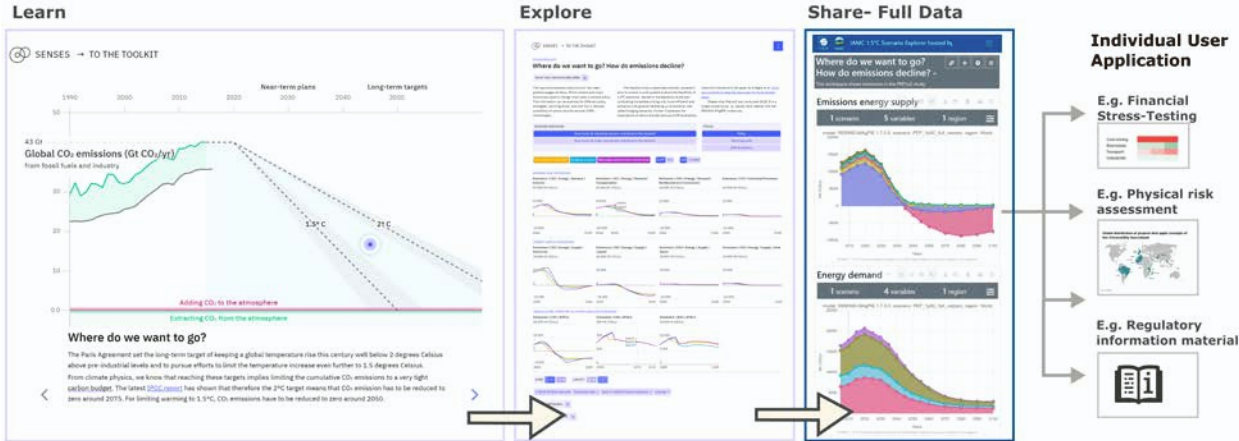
Learn

SENSES → TO THE TOOLKIT

1990 2000 2010 2020 2030 2040 2050

Near-term plans

Long-term targets

50

43 Gt

Global $CO_2$ emissions (Gt $CO_2$/yr)

from fossil fuels and industry

1.5° C

2° C

Adding $CO_2$ to the atmosphere

Extracting $CO_2$ from the atmosphere

0.0

Where do we want to go?

The Paris Agreement set the long-term target of keeping a global temperature rise this century well below 2 degrees Celsius above pre-industrial levels and to pursue efforts to limit the temperature increase even further to 1.5 degrees Celsius. From climate physics, we know that reaching these targets implies limiting the cumulative $CO_2$ emissions to a very tight carbon budget. The latest IPCC report has shown that therefore the 2°C target means that $CO_2$ emission has to be reduced to zero around 2075. For limiting warming to 1.5°C, $CO_2$ emissions have to be reduced to zero around 2050.

Explore

Where do we want to go? How do emissions decline?

Share- Full Data

IAMC 1.5°C Scenario Explorer hosted by

Where do we want to go?
How do emissions decline? -

Emissions energy supply

1 scenario 5 variables 1 region

Energy demand

1 scenario 4 variables 1 region

Individual User Application

E.g. Financial Stress-Testing

E.g. Physical risk assessment

E.g. Regulatory information material